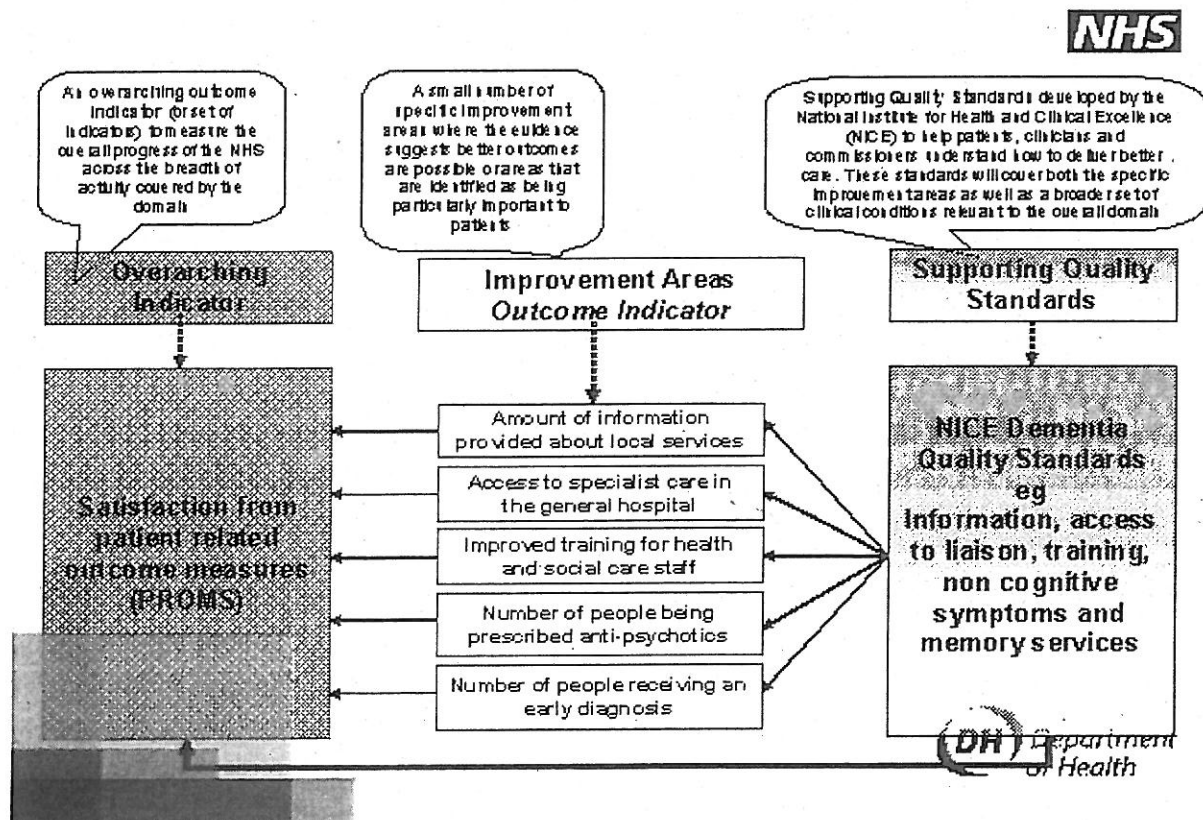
NHS

An overarching outcome indicator (or set of indicators) to measure the overall progress of the NHS across the breadth of activity covered by the domain

A small number of specific improvement areas where the evidence suggests better outcomes are possible or areas that are identified as being particularly important to patients

Supporting Quality Standards developed by the National Institute for Health and Clinical Excellence (NICE) to help patients, clinicians and commissioners understand how to deliver better care. These standards will cover both the specific improvement areas as well as a broader set of clinical conditions relevant to the overall domain

Overarching Indicator

Improvement Areas
Outcome Indicator

Supporting Quality Standards

Satisfaction from patient related outcome measures (PROMS)

Amount of information provided about local services

Access to specialist care in the general hospital

Improved training for health and social care staff

Number of people being prescribed anti-psychotics

Number of people receiving an early diagnosis

NICE Dementia Quality Standards eg Information, access to liaison, training, non cognitive symptoms and memory services

DH Department of Health